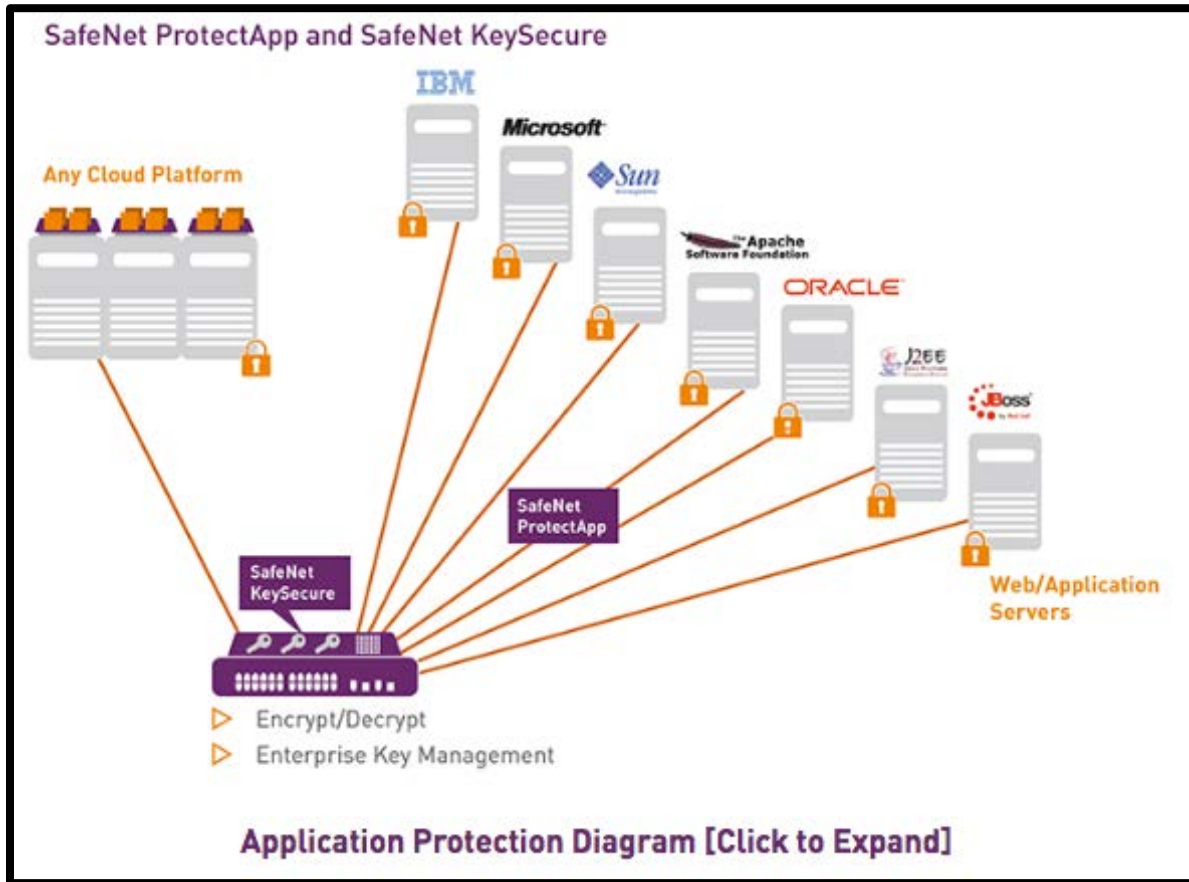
SafeNet ProtectApp and SafeNet KeySecure

Any Cloud Platform

IBM

Microsoft

Sun

The Apache Software Foundation

ORACLE

J2EE

JBoss

SafeNet ProtectApp

SafeNet KeySecure

Web/Application Servers

▷ Encrypt/Decrypt
▷ Enterprise Key Management

Application Protection Diagram [Click to Expand]